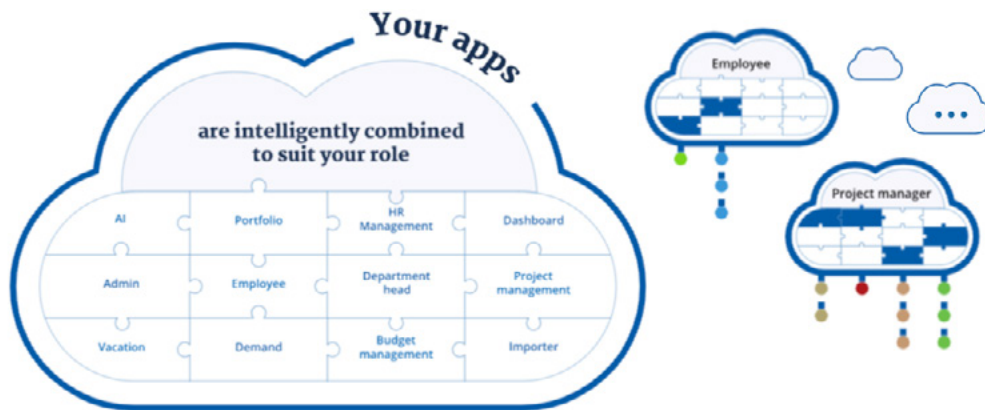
Your apps

are intelligently combined to suit your role

| AI | Portfolio | HR Management | Dashboard |
|---|---|---|---|
| Admin | Employee | Department head | Project management |
| Vacation | Demand | Budget management | Importer |

Employee

...

Project manager